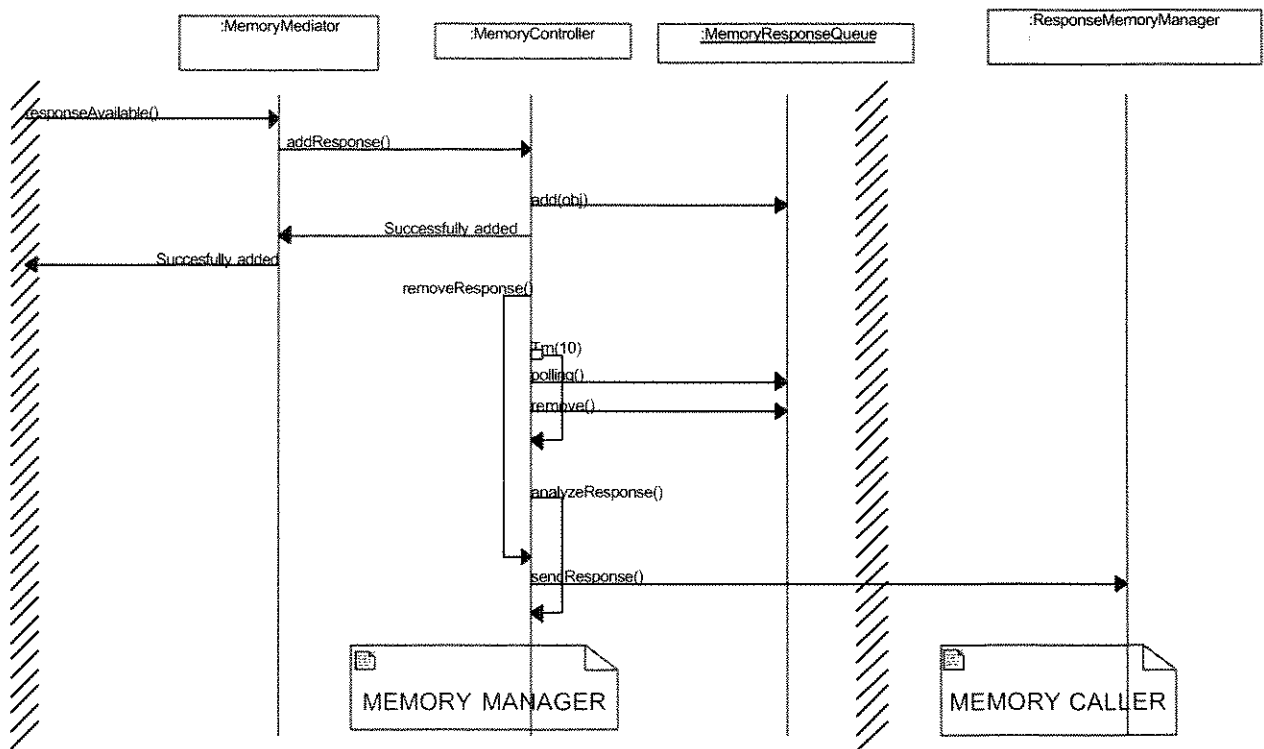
:MemoryMediator

:MemoryController

:MemoryResponseQueue

:ResponseMemoryManager

responseAvailable()

addResponse()

add(obj)

Successfully added

Succesfully added

removeResponse()

Tm(10)

polling()

remove()

analyzeResponse()

sendResponse()

MEMORY MANAGER

MEMORY CALLER